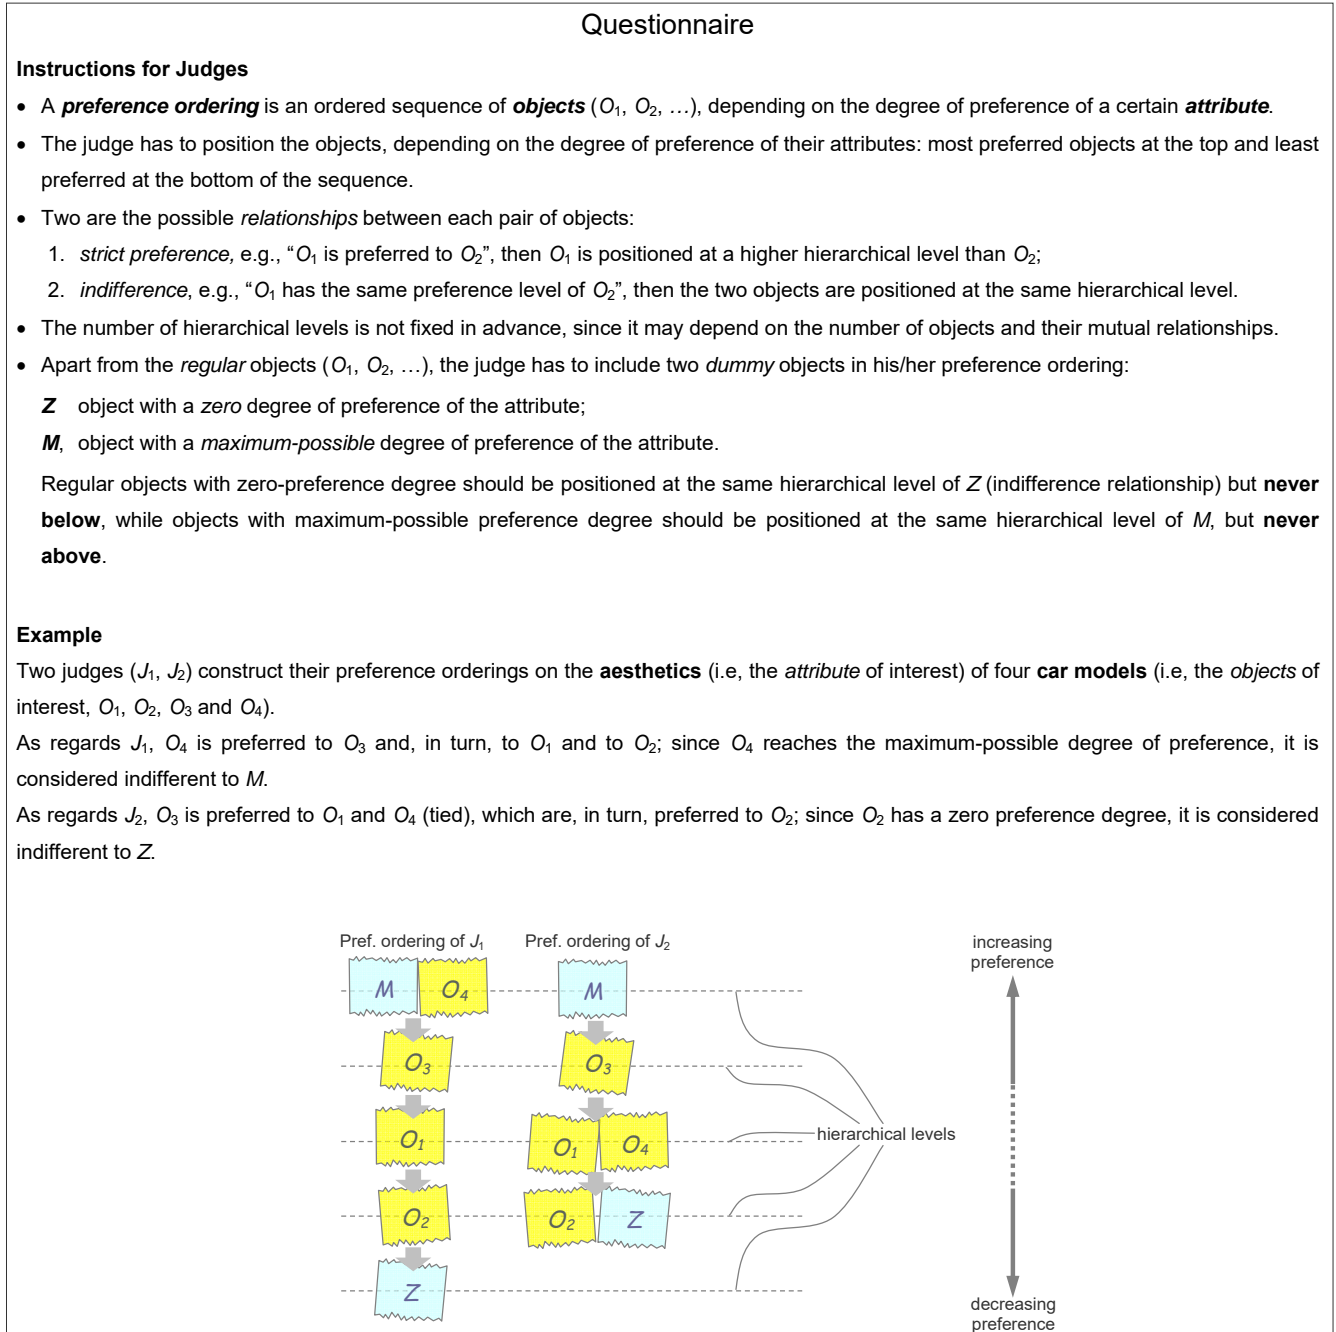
Questionnaire

**Instructions for Judges**

• A ***preference ordering*** is an ordered sequence of ***objects*** ($O_1$, $O_2$, …), depending on the degree of preference of a certain ***attribute***.

• The judge has to position the objects, depending on the degree of preference of their attributes: most preferred objects at the top and least preferred at the bottom of the sequence.

• Two are the possible *relationships* between each pair of objects:

1. *strict preference,* e.g., "$O_1$ is preferred to $O_2$", then $O_1$ is positioned at a higher hierarchical level than $O_2$;
2. *indifference*, e.g., "$O_1$ has the same preference level of $O_2$", then the two objects are positioned at the same hierarchical level.

• The number of hierarchical levels is not fixed in advance, since it may depend on the number of objects and their mutual relationships.

• Apart from the *regular* objects ($O_1$, $O_2$, …), the judge has to include two *dummy* objects in his/her preference ordering:

***Z*** object with a *zero* degree of preference of the attribute;

***M***, object with a *maximum-possible* degree of preference of the attribute.

Regular objects with zero-preference degree should be positioned at the same hierarchical level of *Z* (indifference relationship) but **never below**, while objects with maximum-possible preference degree should be positioned at the same hierarchical level of *M*, but **never above**.

**Example**

Two judges ($J_1$, $J_2$) construct their preference orderings on the **aesthetics** (i.e, the *attribute* of interest) of four **car models** (i.e, the *objects* of interest, $O_1$, $O_2$, $O_3$ and $O_4$).

As regards $J_1$, $O_4$ is preferred to $O_3$ and, in turn, to $O_1$ and to $O_2$; since $O_4$ reaches the maximum-possible degree of preference, it is considered indifferent to *M*.

As regards $J_2$, $O_3$ is preferred to $O_1$ and $O_4$ (tied), which are, in turn, preferred to $O_2$; since $O_2$ has a zero preference degree, it is considered indifferent to *Z*.

Pref. ordering of $J_1$
M $O_4$
$O_3$
$O_1$
$O_2$
Z

Pref. ordering of $J_2$
M
$O_3$
$O_1$ $O_4$
$O_2$ Z

hierarchical levels

increasing preference

decreasing preference